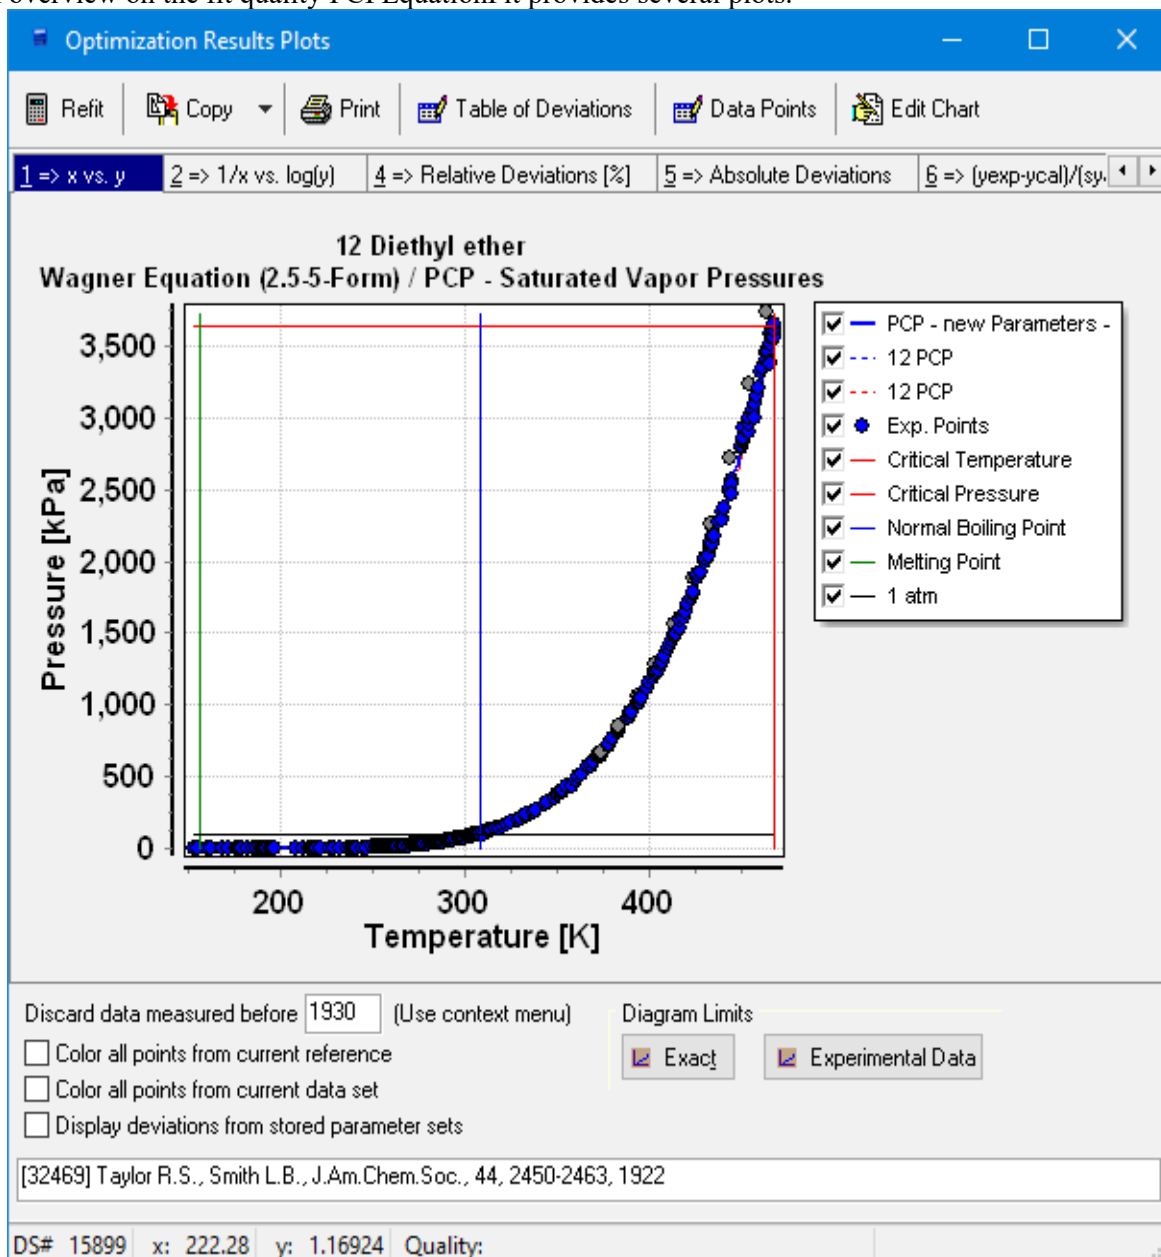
overview on the fit quality PCP Equation. It provides several plots.

Optimization Results Plots

Refit | Copy | Print | Table of Deviations | Data Points | Edit Chart

1 => x vs. y | 2 => 1/x vs. log(y) | 4 => Relative Deviations [%] | 5 => Absolute Deviations | 6 => (yexp-ycal)/(sy.

12 Diethyl ether
Wagner Equation (2.5-5-Form) / PCP - Saturated Vapor Pressures

Pressure [kPa]

3,500
3,000
2,500
2,000
1,500
1,000
500
0

200 300 400

Temperature [K]

PCP - new Parameters -
12 PCP
12 PCP
Exp. Points
Critical Temperature
Critical Pressure
Normal Boiling Point
Melting Point
1 atm

Discard data measured before 1930 (Use context menu)

Color all points from current reference
Color all points from current data set
Display deviations from stored parameter sets

Diagram Limits
Exact
Experimental Data

[32469] Taylor R.S., Smith L.B., J.Am.Chem.Soc., 44, 2450-2463, 1922

DS# 15899 | x: 222.28 | y: 1.16924 | Quality: